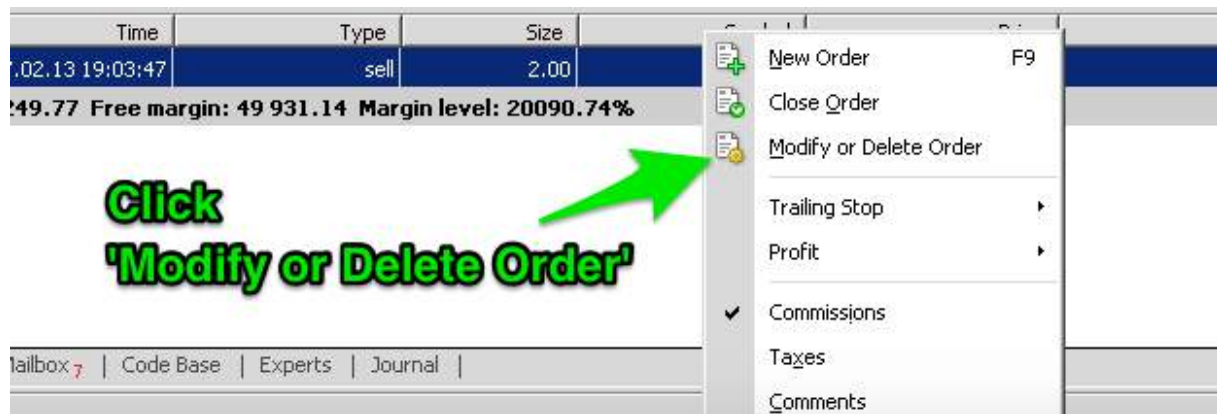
| Time | Type | Size | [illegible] | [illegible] |
|---|---|---|---|---|
| .02.13 19:03:47 | sell | 2.00 | | |

249.77 Free margin: 49 931.14 Margin level: 20090.74%

Click
'Modify or Delete Order'

New Order F9
Close Order
Modify or Delete Order
Trailing Stop
Profit
Commissions
Taxes
Comments

lailbox 7 | Code Base | Experts | Journal |